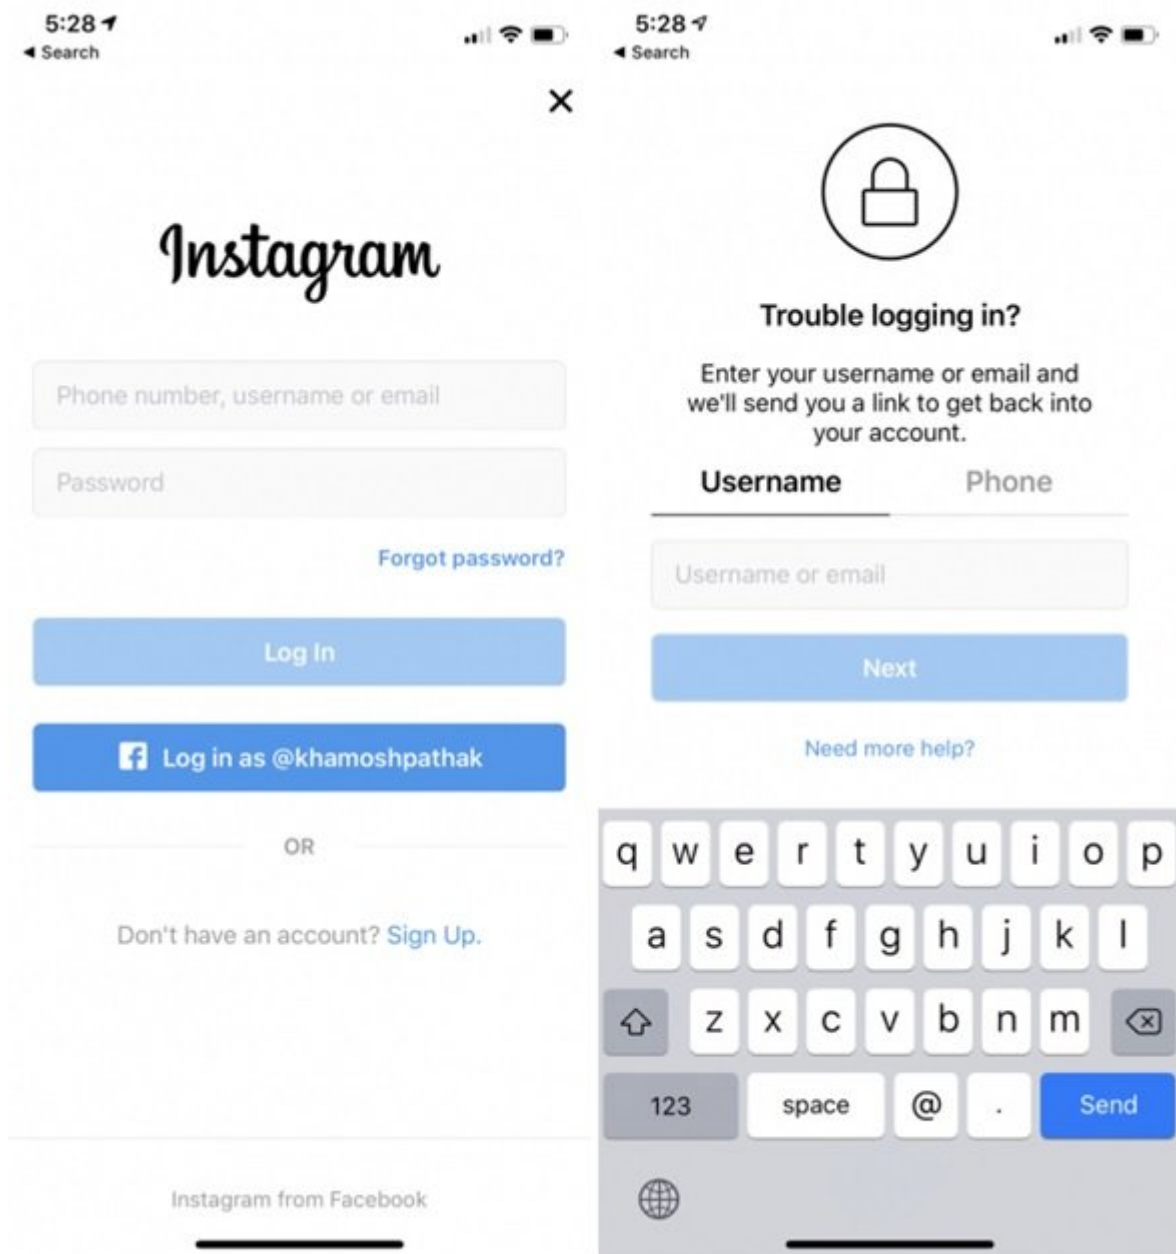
5:28
◂ Search

×

Instagram

Phone number, username or email

Password

Forgot password?

Log In

Log in as @khamoshpathak

OR

Don't have an account? Sign Up.

Instagram from Facebook

5:28
◂ Search

Trouble logging in?

Enter your username or email and we'll send you a link to get back into your account.

Username

Phone

Username or email

Next

Need more help?

q w e r t y u i o p
a s d f g h j k l
z x c v b n m
123 space @ . Send